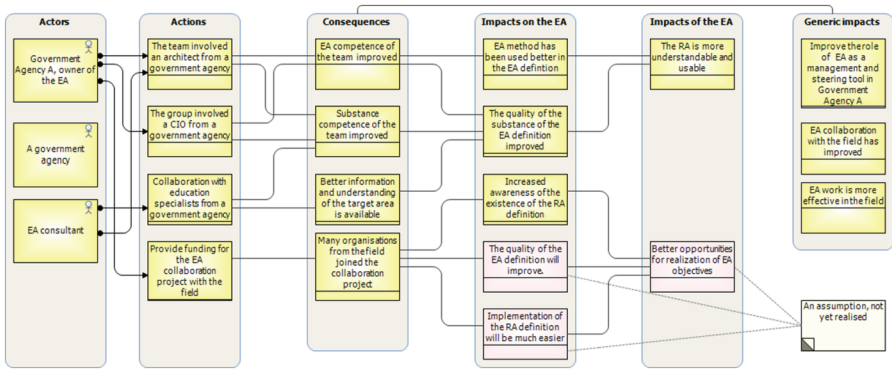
Actors

Government Agency A, owner of the EA

A government agency

EA consultant

Actions

The team involved an architect from a government agency

The group involved a CIO from a government agency

Collaboration with education specialists from a government agency

Provide funding for the EA collaboration project with the field

Consequences

EA competence of the team improved

Substance competence of the team improved

Better information and understanding of the target area is available

Many organisations from the field joined the collaboration project

Impacts on the EA

EA method has been used better in the EA defintion

The quality of the substance of the EA definition improved

Increased awareness of the existence of the RA definition

The quality of the EA definition will improve.

Implementation of the RA definition will be much easier

Impacts of the EA

The RA is more understandable and usable

Better opportunities for realization of EA objectives

Generic impacts

Improve therole of EA as a management and steering tool in Government Agency A

EA collaboration with the field has improved

EA work is more effective in the field

An assumption, not yet realised